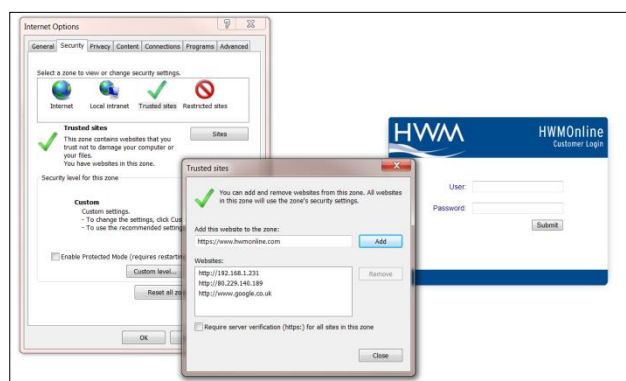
Internet Options

?

General Security Privacy Content Connections Programs Advanced

Select a zone to view or change security settings.

Internet Local intranet Trusted sites Restricted sites

Trusted sites

This zone contains websites that you trust not to damage your computer or your files. You have websites in this zone.

Sites

Security level for this zone

Custom

Custom settings.
- To change the settings, click Cus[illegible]
- To use the recommended setting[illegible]

Enable Protected Mode (requires restartin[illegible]

Custom level...

Reset all zo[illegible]

OK

Trusted sites

You can add and remove websites from this zone. All websites in this zone will use the zone's security settings.

Add this website to the zone:

https://www.hwmonline.com

Add

Websites:

http://192.168.1.231
http://80.229.140.189
http://www.google.co.uk

Remove

Require server verification (https:) for all sites in this zone

Close

HWM

HWMOnline
Customer Login

User:

Password:

Submit